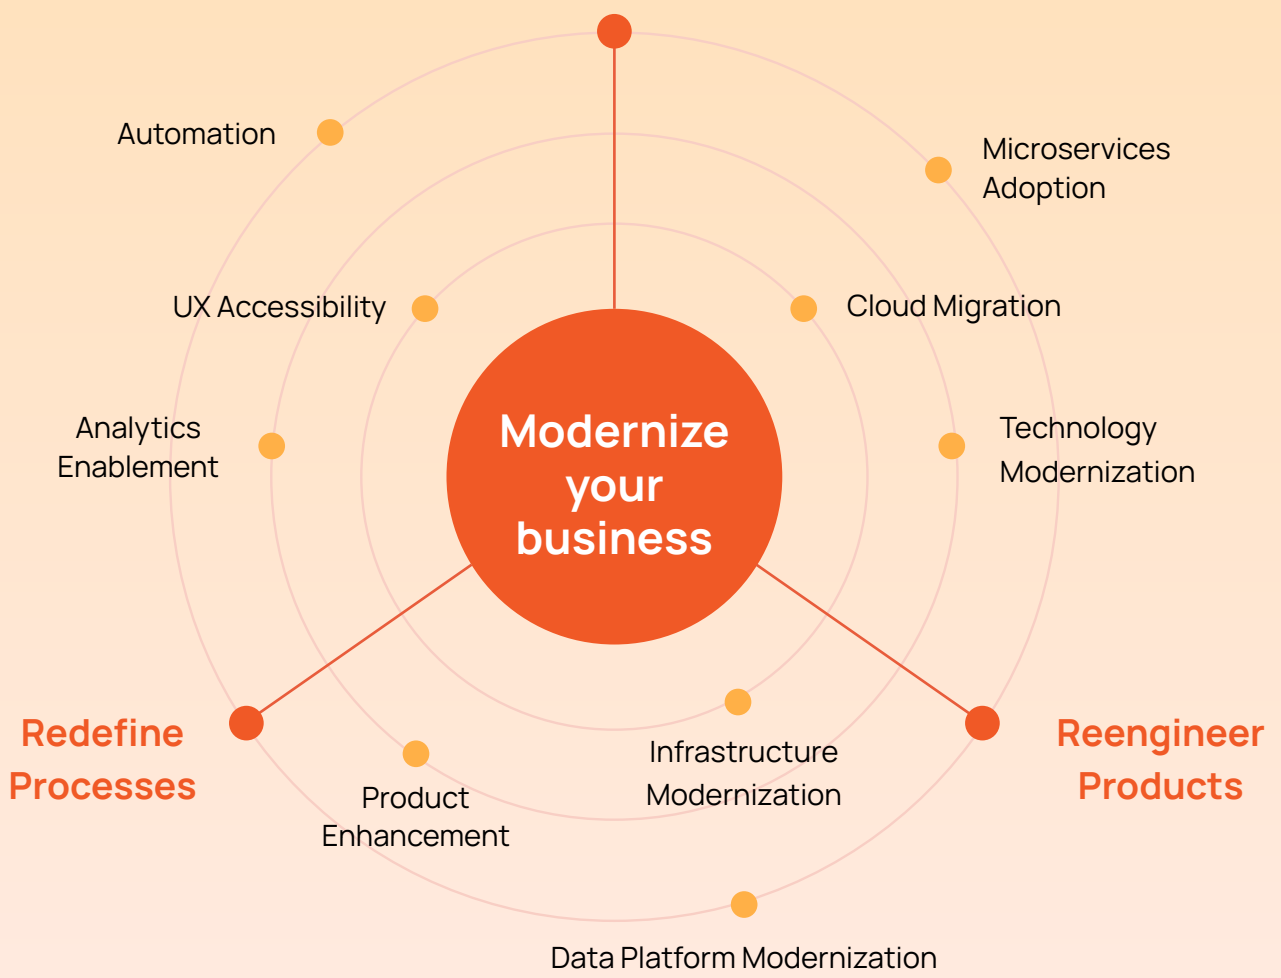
Automation

Microservices Adoption

UX Accessibility

Cloud Migration

Analytics Enablement

Modernize your business

Technology Modernization

Redefine Processes

Infrastructure Modernization

Reengineer Products

Product Enhancement

Data Platform Modernization